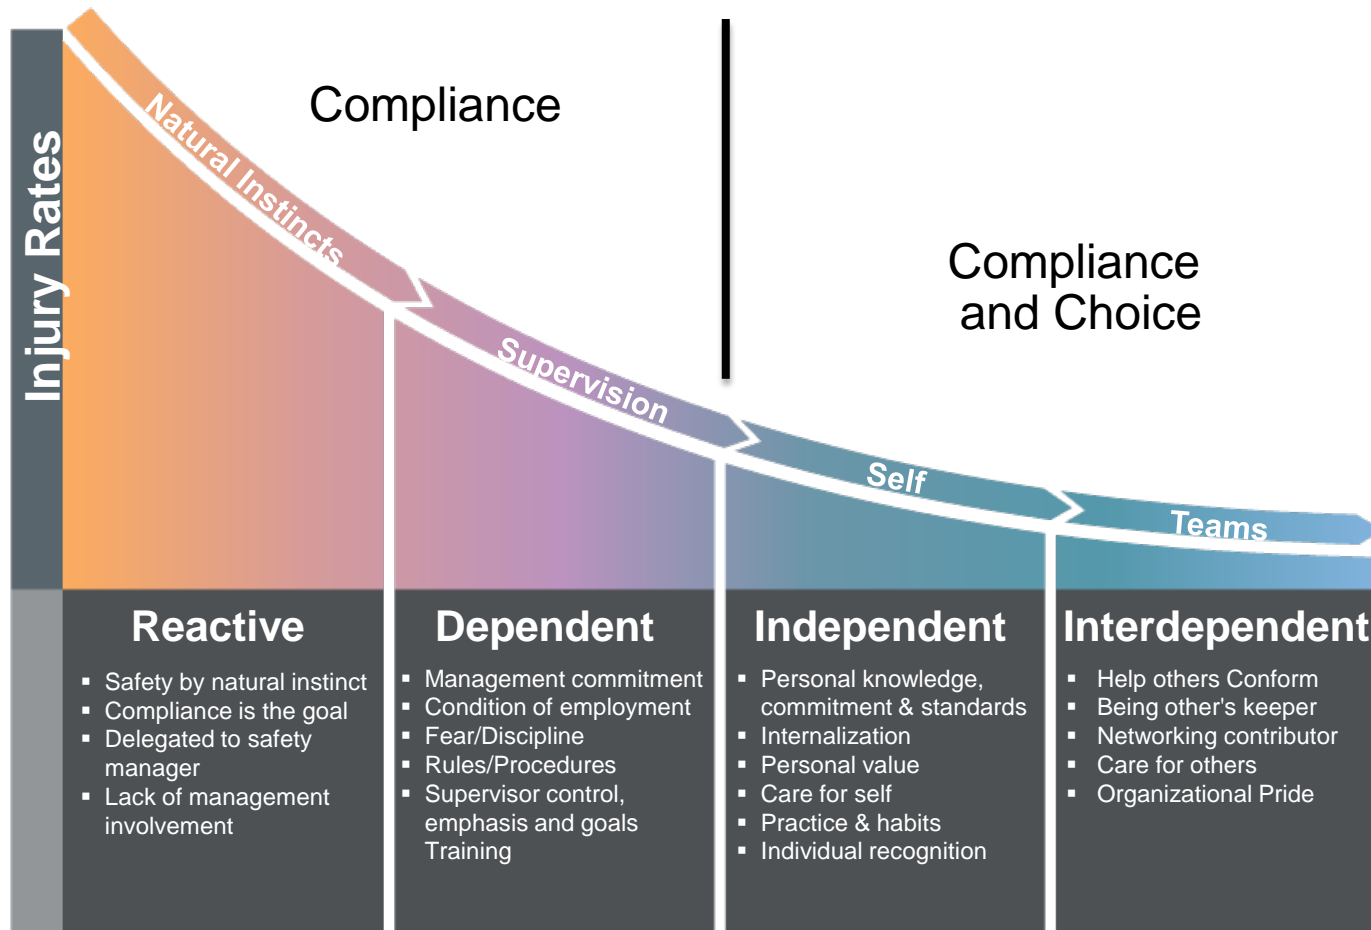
Injury Rates

Compliance

Compliance and Choice

Natural Instincts

Supervision

Self

Teams

Reactive
- Safety by natural instinct
- Compliance is the goal
- Delegated to safety manager
- Lack of management involvement

Dependent
- Management commitment
- Condition of employment
- Fear/Discipline
- Rules/Procedures
- Supervisor control, emphasis and goals Training

Independent
- Personal knowledge, commitment & standards
- Internalization
- Personal value
- Care for self
- Practice & habits
- Individual recognition

Interdependent
- Help others Conform
- Being other's keeper
- Networking contributor
- Care for others
- Organizational Pride